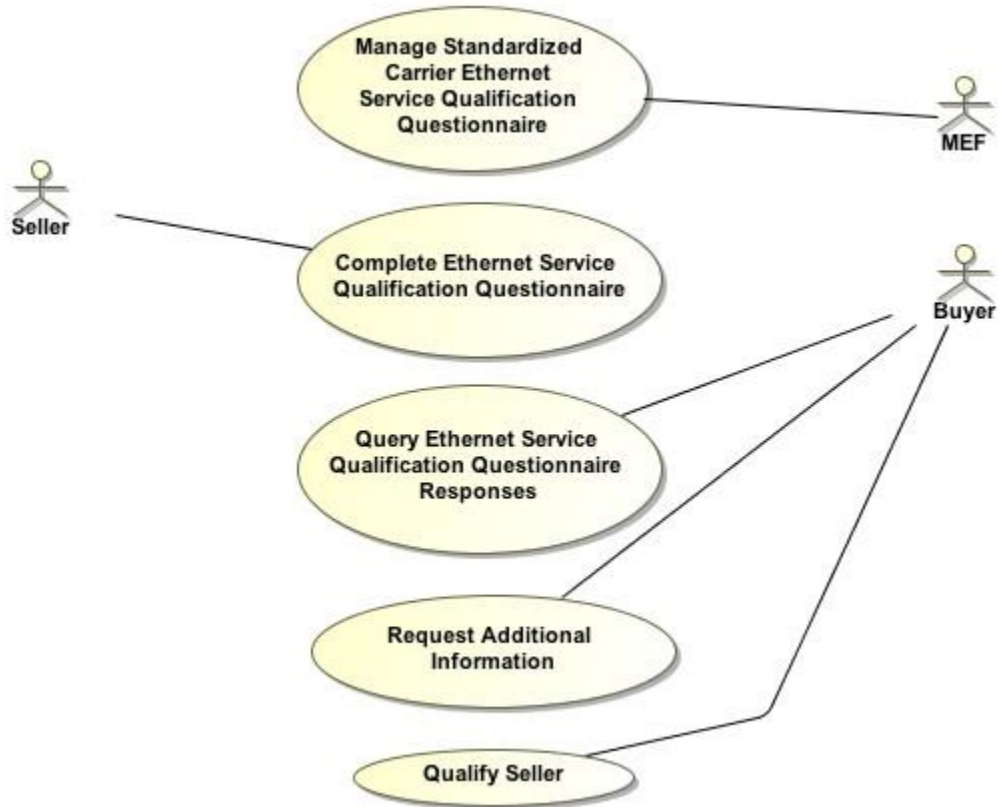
Manage Standardized Carrier Ethernet Service Qualification Questionnaire

MEF

Seller

Complete Ethernet Service Qualification Questionnaire

Buyer

Query Ethernet Service Qualification Questionnaire Responses

Request Additional Information

Qualify Seller